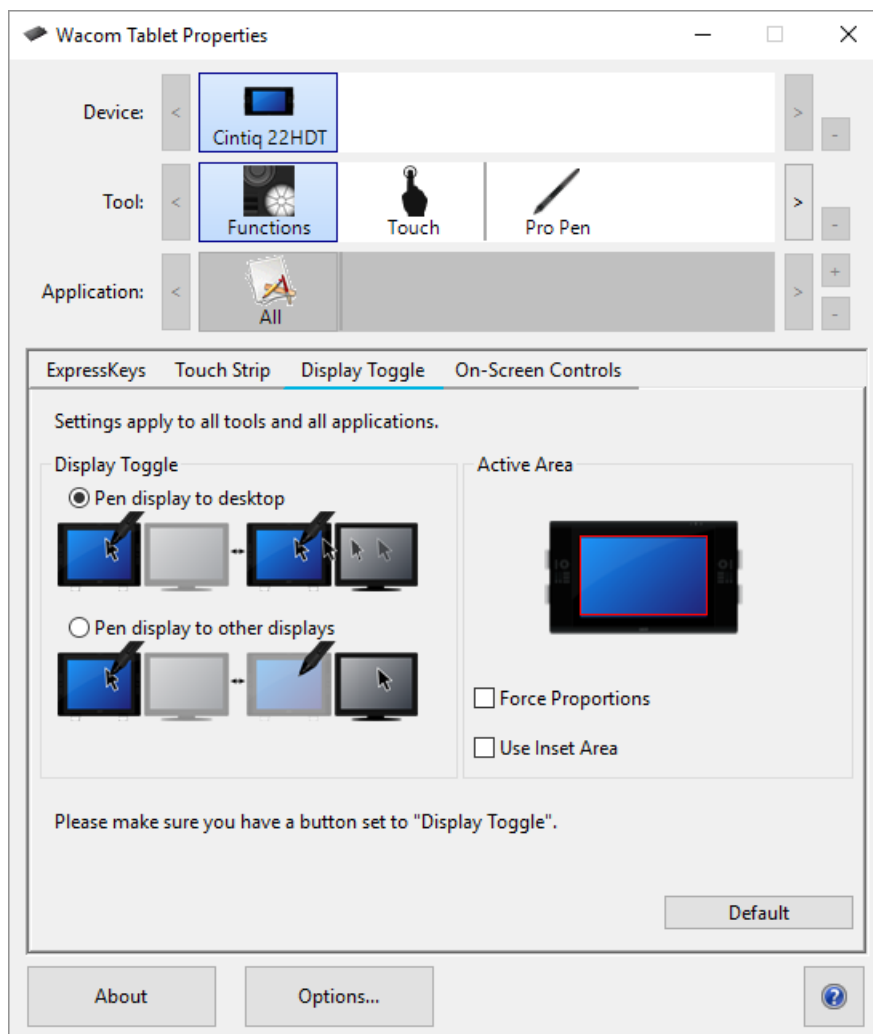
Wacom Tablet Properties

Device: < Cintiq 22HDT > -

Tool: < Functions Touch Pro Pen > -

Application: < All > + -

ExpressKeys Touch Strip Display Toggle On-Screen Controls

Settings apply to all tools and all applications.

Display Toggle

Pen display to desktop

Pen display to other displays

Active Area

Force Proportions

Use Inset Area

Please make sure you have a button set to "Display Toggle".

Default

About Options...